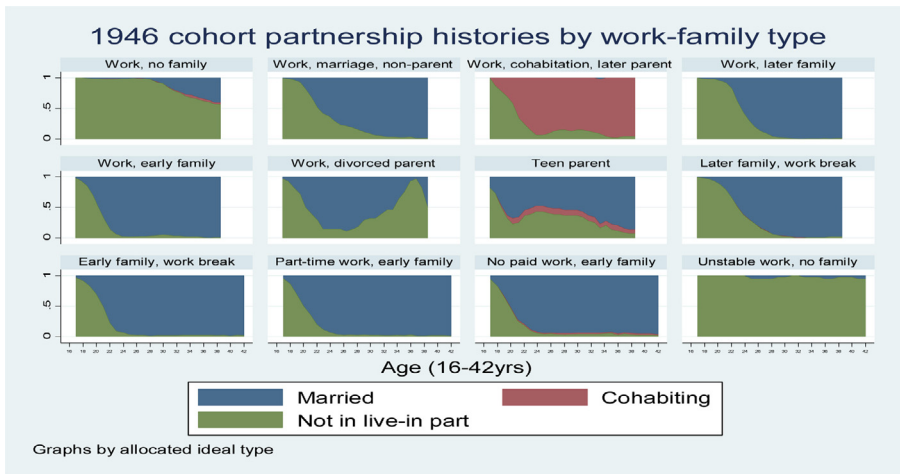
1946 cohort partnership histories by work-family type

Work, no family
Work, marriage, non-parent
Work, cohabitation, later parent
Work, later family

Work, early family
Work, divorced parent
Teen parent
Later family, work break

Early family, work break
Part-time work, early family
No paid work, early family
Unstable work, no family

0 .5 1

16 18 20 22 24 26 28 30 32 34 36 38 40 42

Age (16-42yrs)

Married
Cohabiting
Not in live-in part

Graphs by allocated ideal type